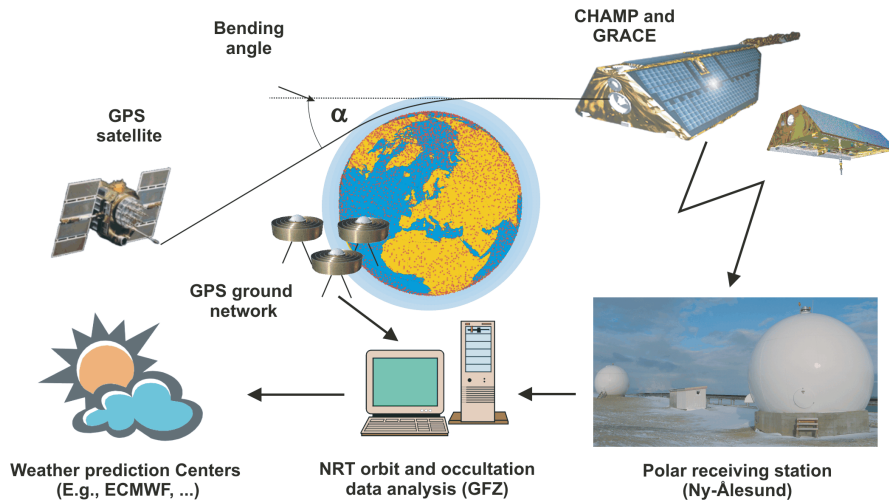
Bending angle

CHAMP and GRACE

$\alpha$

GPS satellite

GPS ground network

Weather prediction Centers (E.g., ECMWF, ...)

NRT orbit and occultation data analysis (GFZ)

Polar receiving station (Ny-Ålesund)